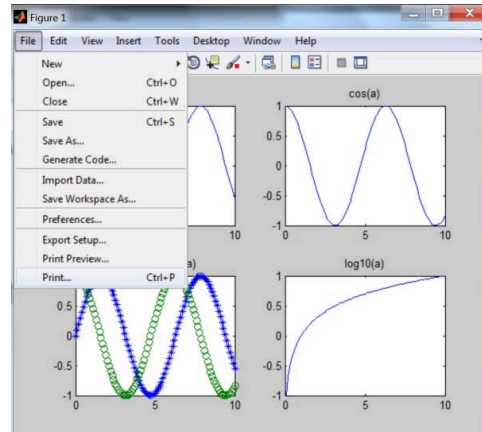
Figure 1

File Edit View Insert Tools Desktop Window Help

New
Open... Ctrl+O
Close Ctrl+W
Save Ctrl+S
Save As...
Generate Code...
Import Data...
Save Workspace As...
Preferences...
Export Setup...
Print Preview...
Print... Ctrl+P

10

cos(a)
1
0.5
0
-0.5
-1
0 5 10

a)
0
-0.5
-1
0 5 10

log10(a)
1
0.5
0
-0.5
-1
0 5 10